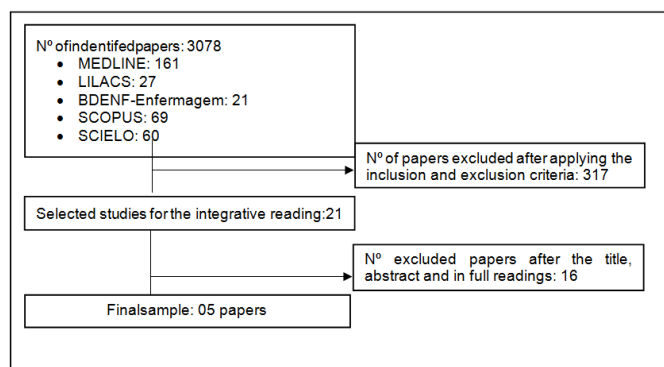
Nº ofindentifedpapers: 3078
• MEDLINE: 161
• LILACS: 27
• BDENF-Enfermagem: 21
• SCOPUS: 69
• SCIELO: 60

Nº of papers excluded after applying the inclusion and exclusion criteria: 317

Selected studies for the integrative reading:21

Nº excluded papers after the title, abstract and in full readings: 16

Finalsample: 05 papers